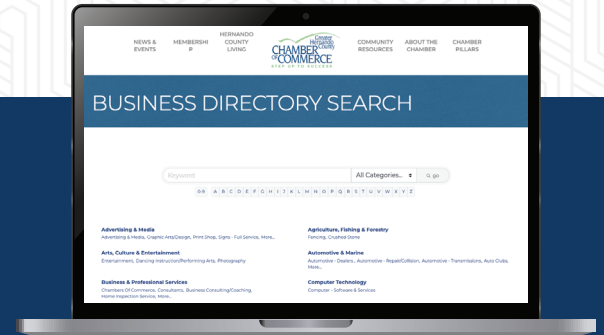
NEWS & EVENTS

MEMBERSHIP

HERNANDO COUNTY LIVING

Greater Hernando County CHAMBER OF COMMERCE
STEP UP TO SUCCESS

COMMUNITY RESOURCES

ABOUT THE CHAMBER

CHAMBER PILLARS

BUSINESS DIRECTORY SEARCH

Keyword

All Categories...

go

0-9 A B C D E F G H I J K L M N O P Q R S T U V W X Y Z

Advertising & Media
Advertising & Media, Graphic Arts/Design, Print Shop, Signs - Full Service, More...

Agriculture, Fishing & Forestry
Fencing, Crushed Stone

Arts, Culture & Entertainment
Entertainment, Dancing Instruction/Performing Arts, Photography

Automotive & Marine
Automotive - Dealers, Automotive - Repair/Collision, Automotive - Transmissions, Auto Clubs, More...

Business & Professional Services
Chambers Of Commerce, Consultants, Business Consulting/Coaching, Home Inspection Service, More...

Computer Technology
Computer - Software & Services